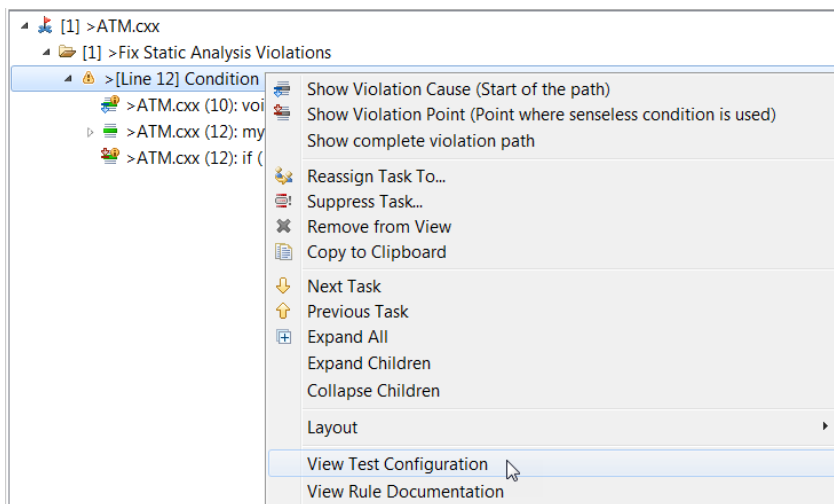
[1] >ATM.cxx
[1] >Fix Static Analysis Violations
>[Line 12] Condition
>ATM.cxx (10): voi
>ATM.cxx (12): my
>ATM.cxx (12): if (

Show Violation Cause (Start of the path)
Show Violation Point (Point where senseless condition is used)
Show complete violation path
Reassign Task To...
Suppress Task...
Remove from View
Copy to Clipboard
Next Task
Previous Task
Expand All
Expand Children
Collapse Children
Layout
View Test Configuration
View Rule Documentation